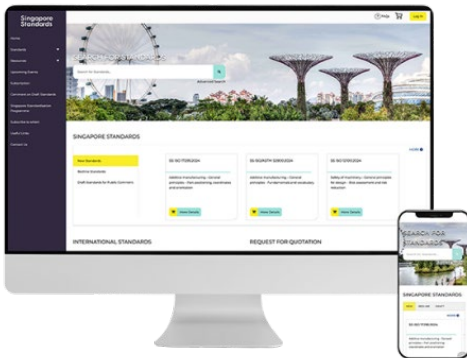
Singapore Standards

Help Log In

Home
Standards
Resources
Upcoming Events
Subscriptions
Comment on Draft Standards
Singapore Standardisation Programme
Subscribe to eAlert
Useful Links
Contact Us

SEARCH FOR STANDARDS

Search for Standards

Advanced Search

SINGAPORE STANDARDS

New Standards
Revised Standards
Draft Standards for Public Comment

SS ISO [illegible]

SS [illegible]

SS ISO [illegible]

View Details

View Details

View Details

INTERNATIONAL STANDARDS

REQUEST FOR QUOTATION

SEARCH FOR STANDARDS

SINGAPORE STANDARDS

SS ISO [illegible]